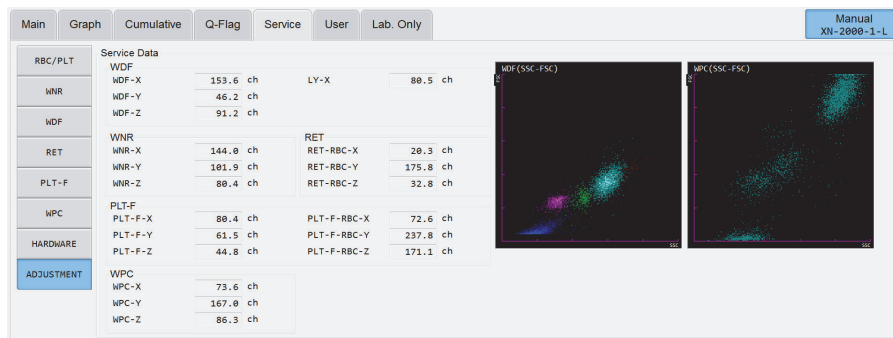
Main | Graph | Cumulative | Q-Flag | Service | User | Lab. Only

Manual
XN-2000-1-L

RBC/PLT
WNR
WDF
RET
PLT-F
WPC
HARDWARE
ADJUSTMENT

Service Data

WDF
WDF-X 153.6 ch
WDF-Y 46.2 ch
WDF-Z 91.2 ch
LY-X 80.5 ch

WNR
WNR-X 144.0 ch
WNR-Y 101.9 ch
WNR-Z 80.4 ch

RET
RET-RBC-X 20.3 ch
RET-RBC-Y 175.8 ch
RET-RBC-Z 32.8 ch

PLT-F
PLT-F-X 80.4 ch
PLT-F-Y 61.5 ch
PLT-F-Z 44.8 ch
PLT-F-RBC-X 72.6 ch
PLT-F-RBC-Y 237.8 ch
PLT-F-RBC-Z 171.1 ch

WPC
WPC-X 73.6 ch
WPC-Y 167.0 ch
WPC-Z 86.3 ch

WDF(SSC-FSC)
FSC
SSC

WPC(SSC-FSC)
FSC
SSC